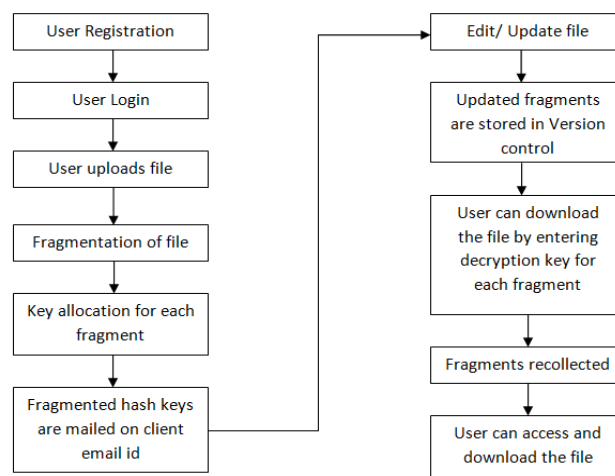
User Registration

User Login

User uploads file

Fragmentation of file

Key allocation for each fragment

Fragmented hash keys are mailed on client email id

Edit/ Update file

Updated fragments are stored in Version control

User can download the file by entering decryption key for each fragment

Fragments recollected

User can access and download the file